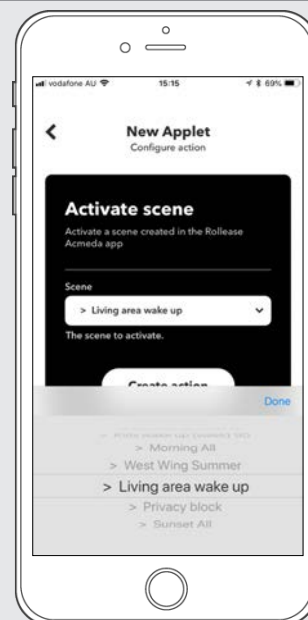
vodafone AU 15:15 69%

New Applet
Configure action

Activate scene
Activate a scene created in the Rollease Acmeda app

Scene
> Living area wake up
The scene to activate.

Create action

Done

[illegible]
> Morning All
> West Wing Summer
> Living area wake up
> Privacy block
> Sunset All